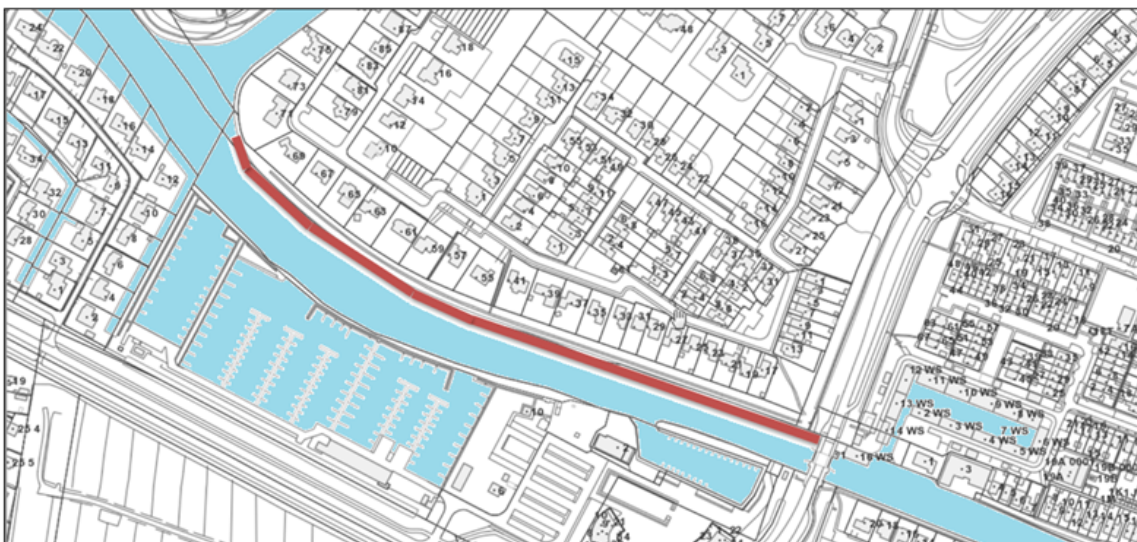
24 22 20 17 15 13 11 9 7 5 3 1 18 16 14 12 10 8 6 4 2 36 32 30 28 75 85 83 81 79 77 73 71 69 67 65 63 61 59 57 55 41 39 37 35 33 31 29 27 25 23 21 19 17 15 13 11 9 18 16 14 12 10 15 13 11 9 7 5 3 1 34 32 30 28 26 24 22 48 3 1 12 WS 11 WS 10 WS 9 WS 8 WS 13 WS 2 WS 3 WS 4 WS 5 WS 6 WS 7 WS 14 WS 15 WS 16 WS 31 10 8 6 19 23 4 23 5